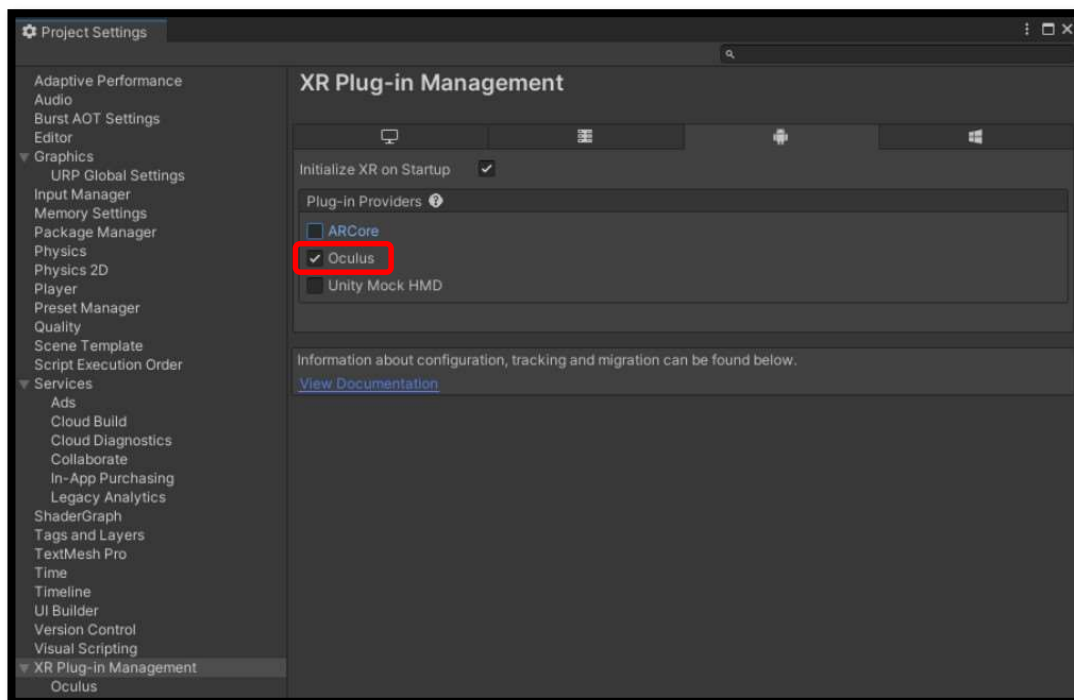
Project Settings

Adaptive Performance
Audio
Burst AOT Settings
Editor
Graphics
URP Global Settings
Input Manager
Memory Settings
Package Manager
Physics
Physics 2D
Player
Preset Manager
Quality
Scene Template
Script Execution Order
Services
Ads
Cloud Build
Cloud Diagnostics
Collaborate
In-App Purchasing
Legacy Analytics
ShaderGraph
Tags and Layers
TextMesh Pro
Time
Timeline
UI Builder
Version Control
Visual Scripting
XR Plug-in Management
Oculus

XR Plug-in Management

Initialize XR on Startup

Plug-in Providers

ARCore
Oculus
Unity Mock HMD

Information about configuration, tracking and migration can be found below.
View Documentation